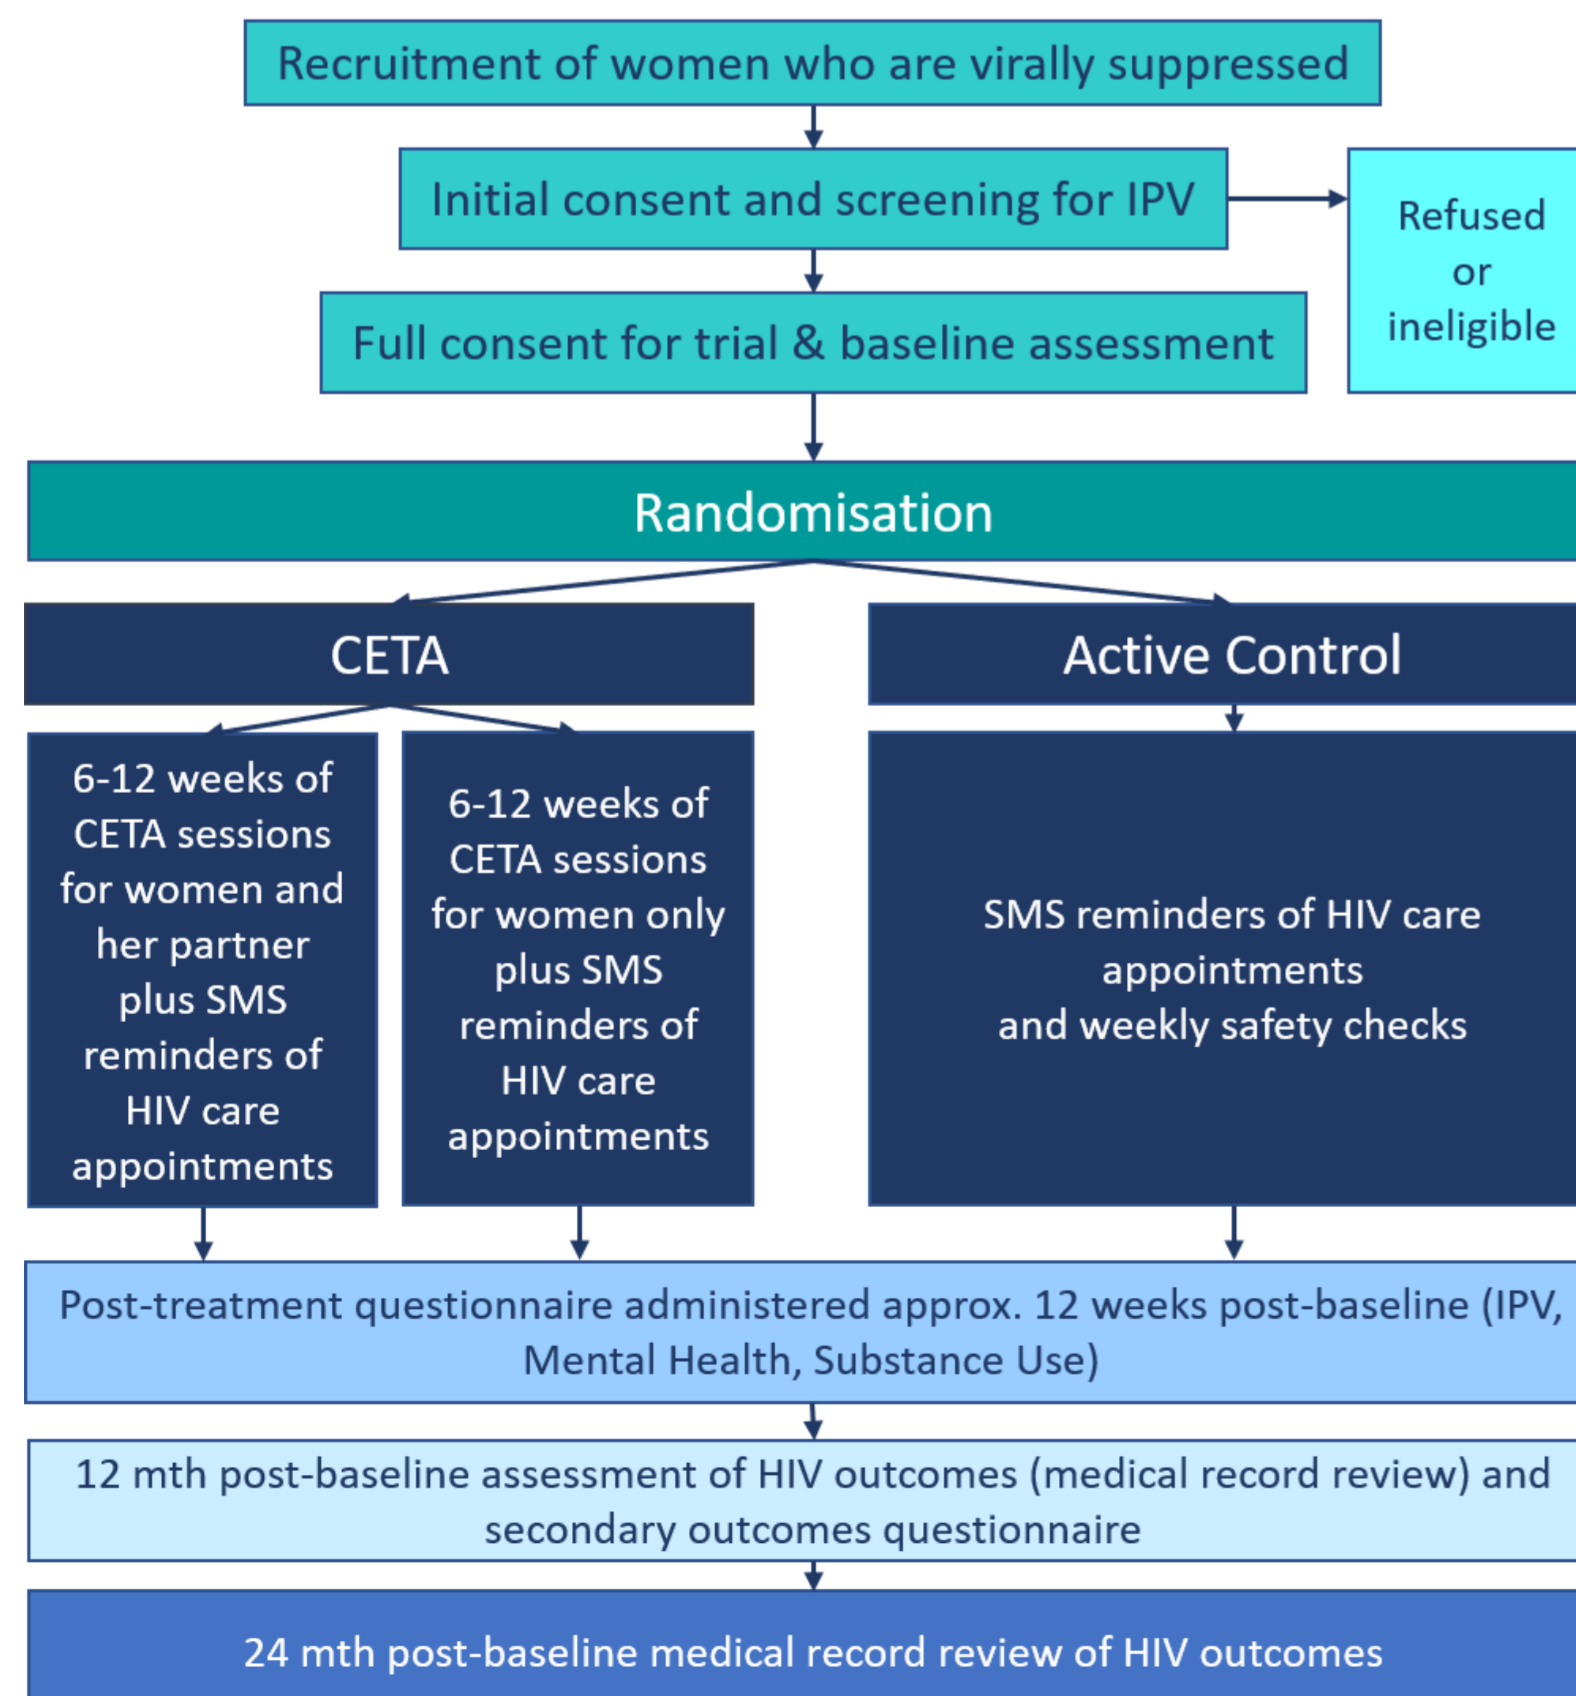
Recruitment of women who are virally suppressed

Initial consent and screening for IPV

Refused or ineligible

Full consent for trial & baseline assessment

Randomisation

CETA

Active Control

6-12 weeks of CETA sessions for women and her partner plus SMS reminders of HIV care appointments

6-12 weeks of CETA sessions for women only plus SMS reminders of HIV care appointments

SMS reminders of HIV care appointments and weekly safety checks

Post-treatment questionnaire administered approx. 12 weeks post-baseline (IPV, Mental Health, Substance Use)

12 mth post-baseline assessment of HIV outcomes (medical record review) and secondary outcomes questionnaire

24 mth post-baseline medical record review of HIV outcomes